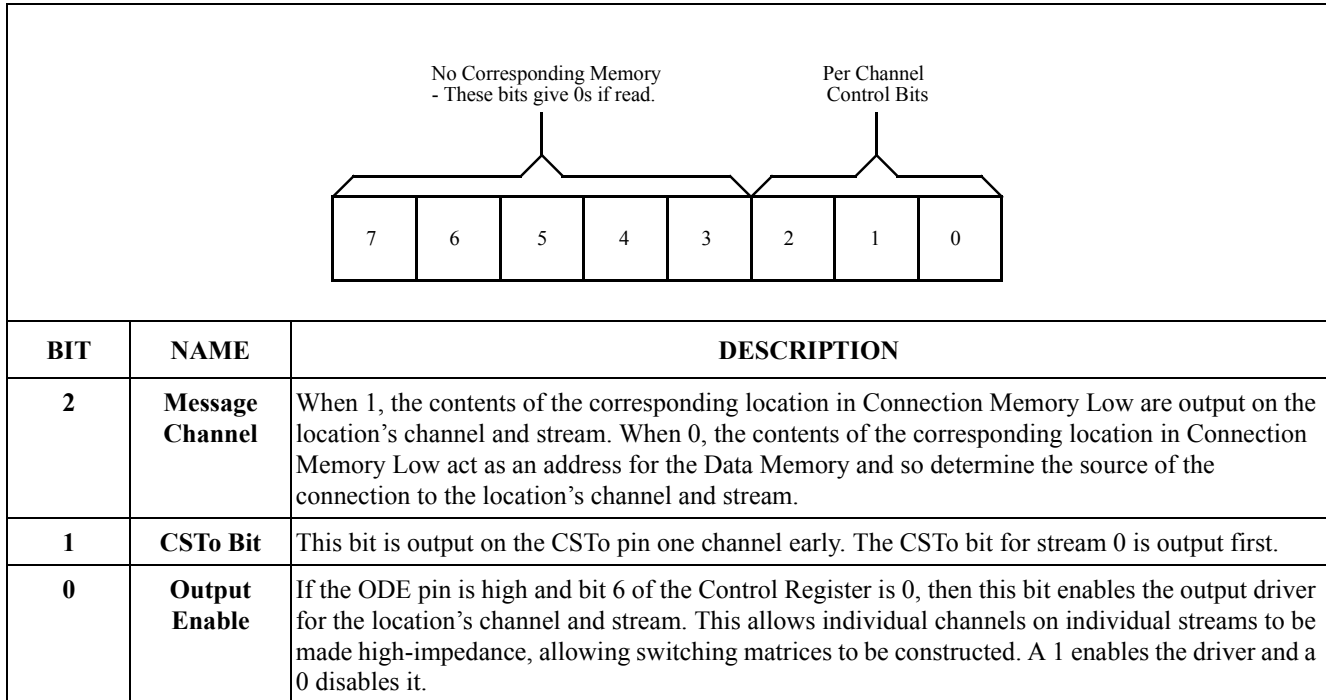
No Corresponding Memory
- These bits give 0s if read.

Per Channel
Control Bits

| 7 | 6 | 5 | 4 | 3 | 2 | 1 | 0 |
|---|---|---|---|---|---|---|---|

| BIT | NAME | DESCRIPTION |
|---|---|---|
| 2 | Message Channel | When 1, the contents of the corresponding location in Connection Memory Low are output on the location's channel and stream. When 0, the contents of the corresponding location in Connection Memory Low act as an address for the Data Memory and so determine the source of the connection to the location's channel and stream. |
| 1 | CSTo Bit | This bit is output on the CSTo pin one channel early. The CSTo bit for stream 0 is output first. |
| 0 | Output Enable | If the ODE pin is high and bit 6 of the Control Register is 0, then this bit enables the output driver for the location's channel and stream. This allows individual channels on individual streams to be made high-impedance, allowing switching matrices to be constructed. A 1 enables the driver and a 0 disables it. |